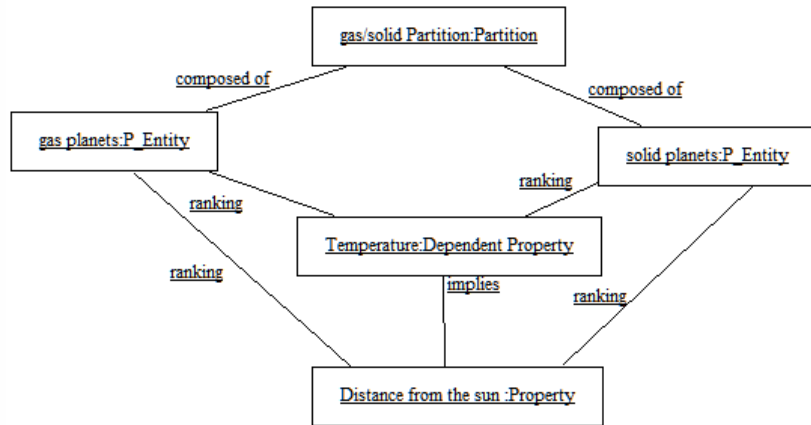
gas/solid Partition:Partition

composed of

composed of

gas planets:P_Entity

solid planets:P_Entity

ranking

ranking

Temperature:Dependent Property

ranking

implies

ranking

Distance from the sun :Property